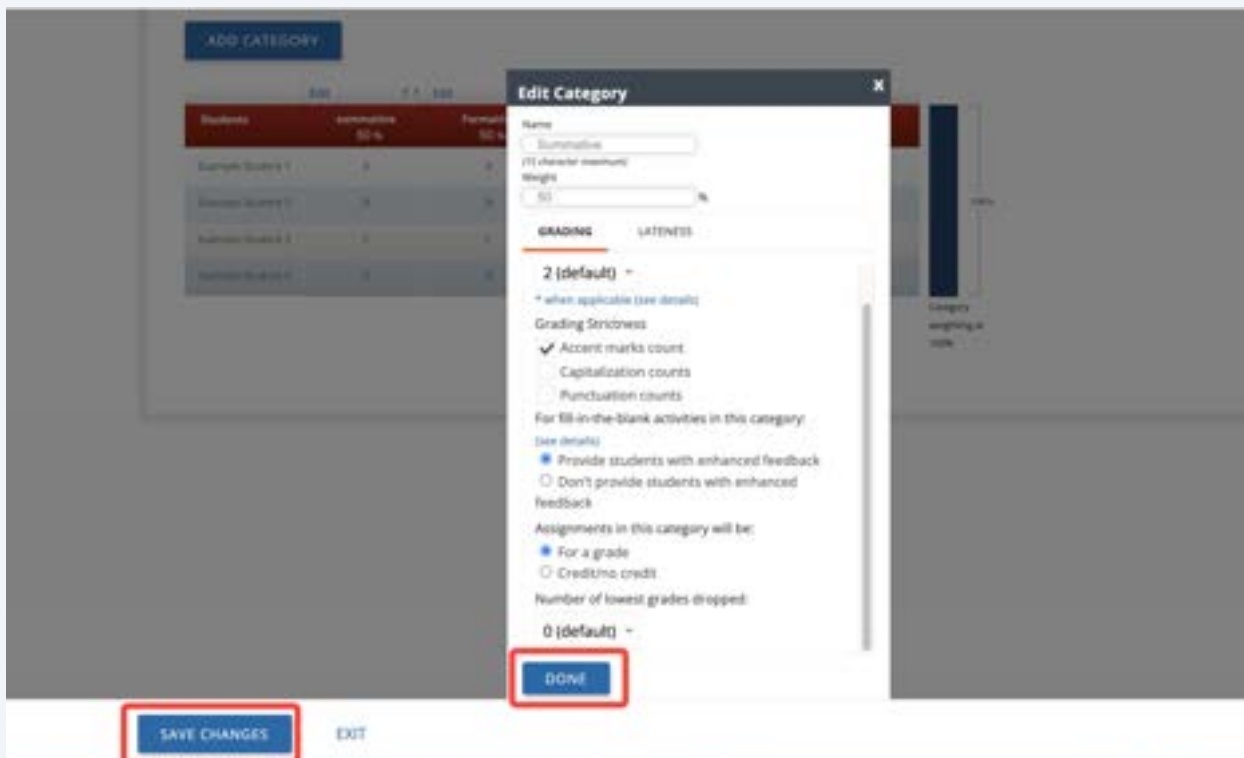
ADD CATEGORY

Edit Category

Name

Summative

(15 character maximum)

Weight

50 %

GRADING

LATENESS

2 (default)

* when applicable (see details)

Grading Strictness

✔ Accent marks count

Capitalization counts

Punctuation counts

For fill-in-the-blank activities in this category:

(see details)

Provide students with enhanced feedback

Don't provide students with enhanced feedback

Assignments in this category will be:

For a grade

Credit/no credit

Number of lowest grades dropped:

0 (default)

DONE

| Students | Summative 50 % | Formative 50 % |
|---|---|---|
| Example Student 1 | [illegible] | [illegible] |
| Example Student 2 | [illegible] | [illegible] |
| Example Student 3 | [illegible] | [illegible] |
| Example Student 4 | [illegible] | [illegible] |

100%

Category weighting is 100%

SAVE CHANGES

EXIT